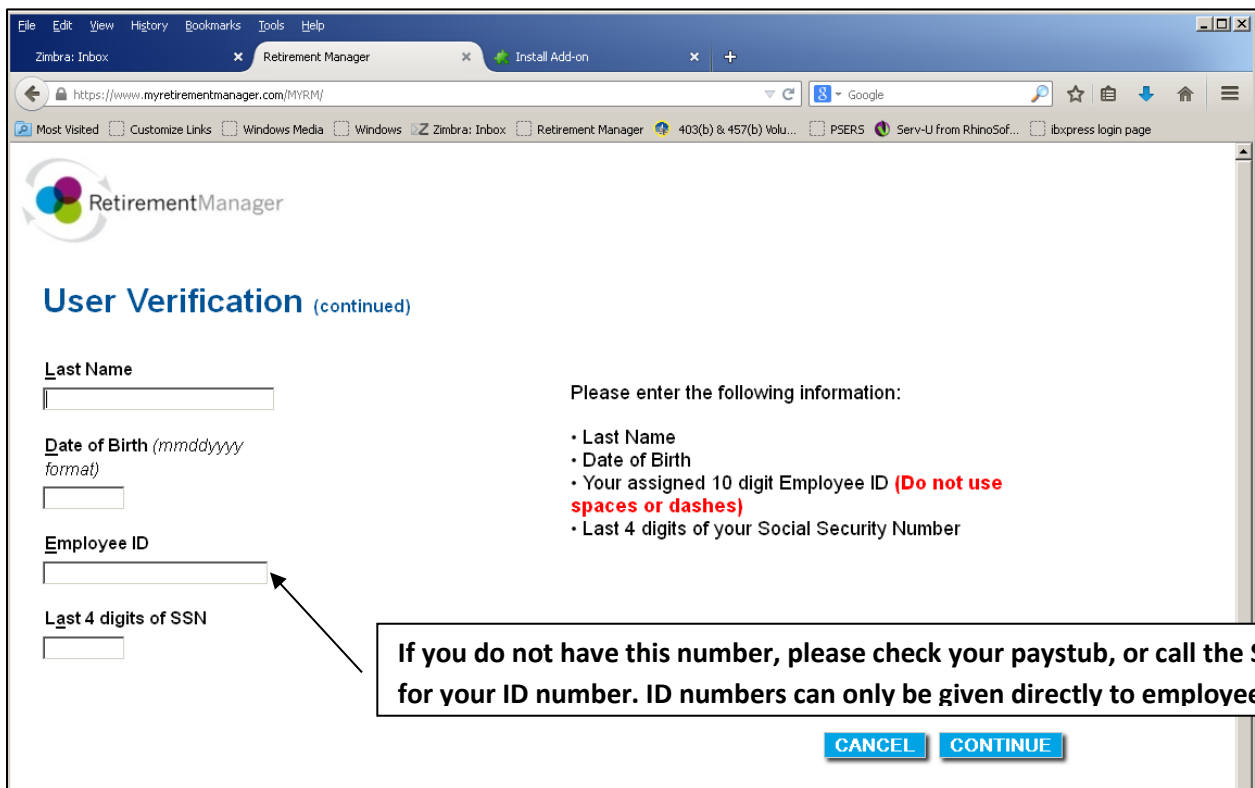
File Edit View History Bookmarks Tools Help

Zimbra: Inbox × Retirement Manager × Install Add-on × +

https://www.myretirementmanager.com/MYRM/

Google

Most Visited Customize Links Windows Media Windows Zimbra: Inbox Retirement Manager 403(b) & 457(b) Volu... PSERS Serv-U from RhinoSof... ibxpress login page

RetirementManager

User Verification (continued)

Last Name

Date of Birth (mmddyyyy format)

Employee ID

Last 4 digits of SSN

Please enter the following information:

• Last Name
• Date of Birth
• Your assigned 10 digit Employee ID (Do not use spaces or dashes)
• Last 4 digits of your Social Security Number

If you do not have this number, please check your paystub, or call the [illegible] for your ID number. ID numbers can only be given directly to employee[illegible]

CANCEL CONTINUE